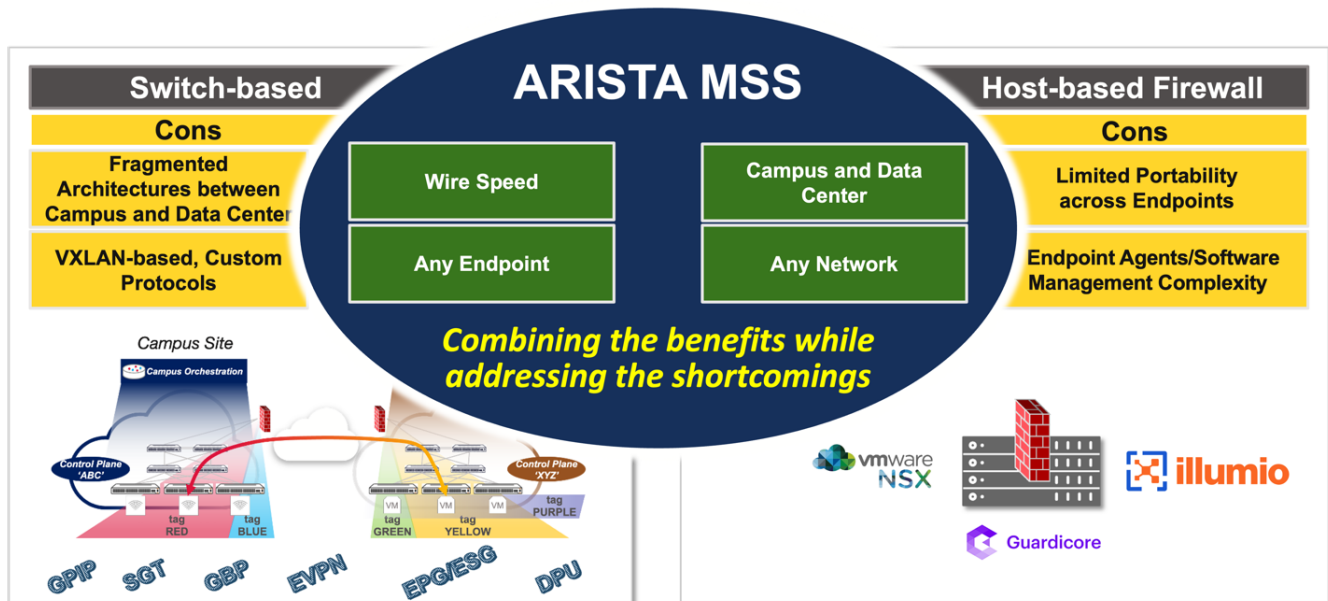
Switch-based

Cons

Fragmented Architectures between Campus and Data Center

VXLAN-based, Custom Protocols

ARISTA MSS

Wire Speed

Campus and Data Center

Any Endpoint

Any Network

Combining the benefits while addressing the shortcomings

Host-based Firewall

Cons

Limited Portability across Endpoints

Endpoint Agents/Software Management Complexity

Campus Site

Campus Orchestration

Control Plane 'ABC'

Control Plane 'XYZ'

tag RED

tag BLUE

VM

VM

VM

tag GREEN

tag YELLOW

tag PURPLE

GPIP SGT GBP EVPN EPG/ESG DPU

vmware NSX

illumio

Guardicore